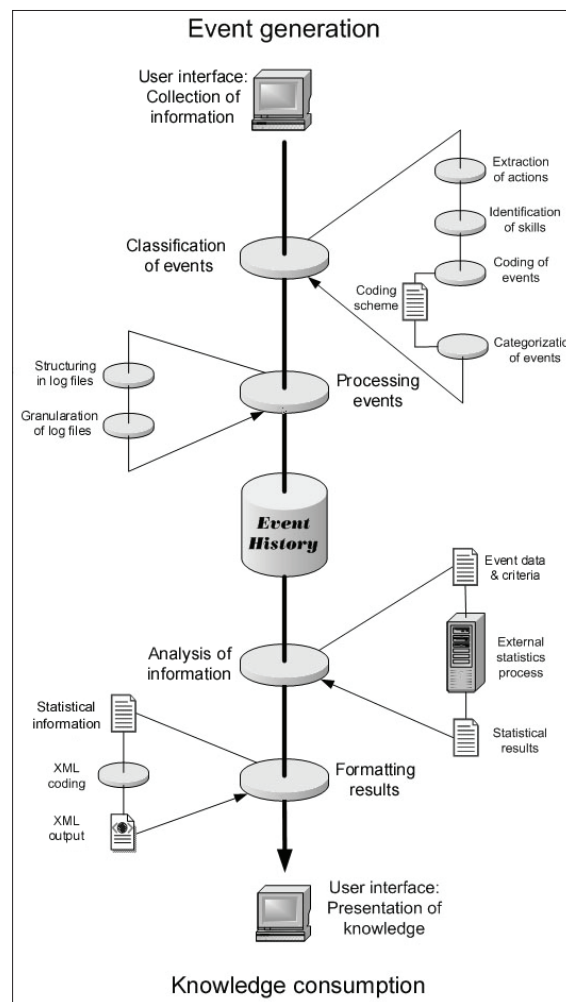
Event generation

User interface: Collection of information

Extraction of actions

Identification of skills

Classification of events

Coding of events

Coding scheme

Categorizatio of events

Structuring in log files

Processing events

Granularation of log files

Event History

Event data & criteria

External statistics process

Analysis of information

Statistical results

Statistical information

XML coding

Formatting results

XML output

User interface: Presentation of knowledge

Knowledge consumption